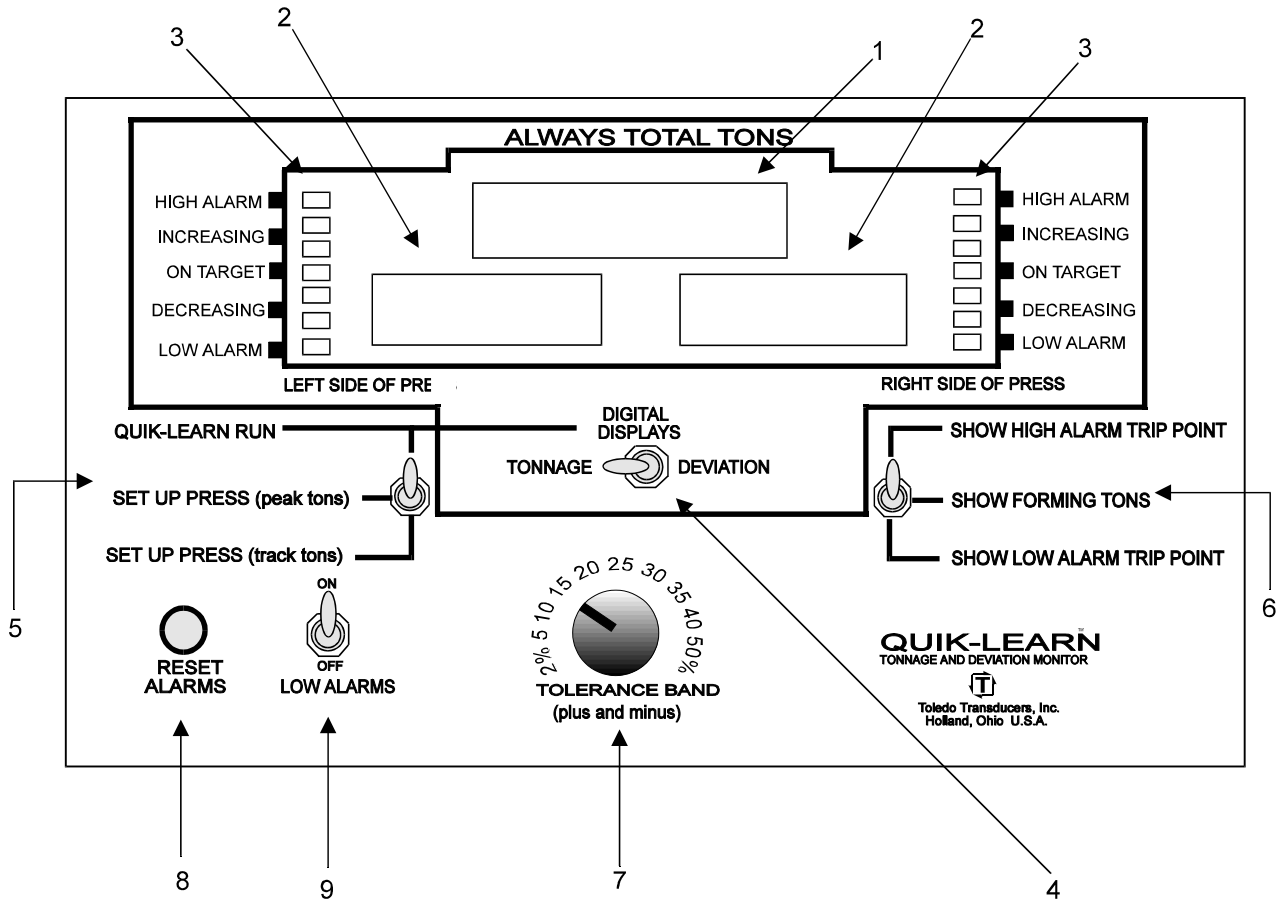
3 2 1 2 3

ALWAYS TOTAL TONS

HIGH ALARM
INCREASING
ON TARGET
DECREASING
LOW ALARM

HIGH ALARM
INCREASING
ON TARGET
DECREASING
LOW ALARM

LEFT SIDE OF PRE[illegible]

RIGHT SIDE OF PRESS

QUIK-LEARN RUN

DIGITAL DISPLAYS

TONNAGE DEVIATION

SHOW HIGH ALARM TRIP POINT

5

SET UP PRESS (peak tons)

SHOW FORMING TONS

SET UP PRESS (track tons)

SHOW LOW ALARM TRIP POINT

6

ON

OFF

2% 5 10 15 20 25 30 35 40 50%

RESET ALARMS

LOW ALARMS

TOLERANCE BAND (plus and minus)

QUIK-LEARN™
TONNAGE AND DEVIATION MONITOR
T
Toledo Transducers, Inc.
Holland, Ohio U.S.A.

8 9 7 4